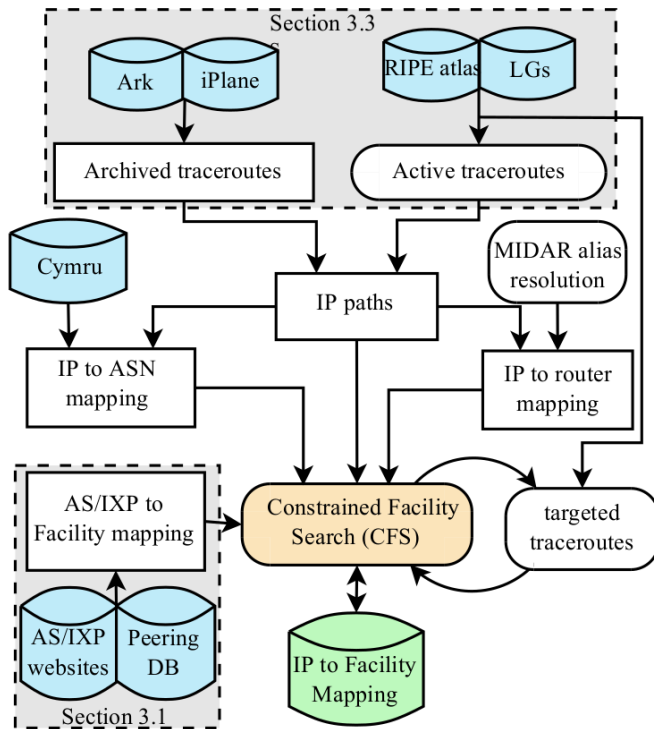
Section 3.3

Ark

iPlane

RIPE atlas

LGs

Archived traceroutes

Active traceroutes

Cymru

MIDAR alias resolution

IP paths

IP to ASN mapping

IP to router mapping

AS/IXP to Facility mapping

Constrained Facility Search (CFS)

targeted traceroutes

AS/IXP websites

Peering DB

IP to Facility Mapping

Section 3.1